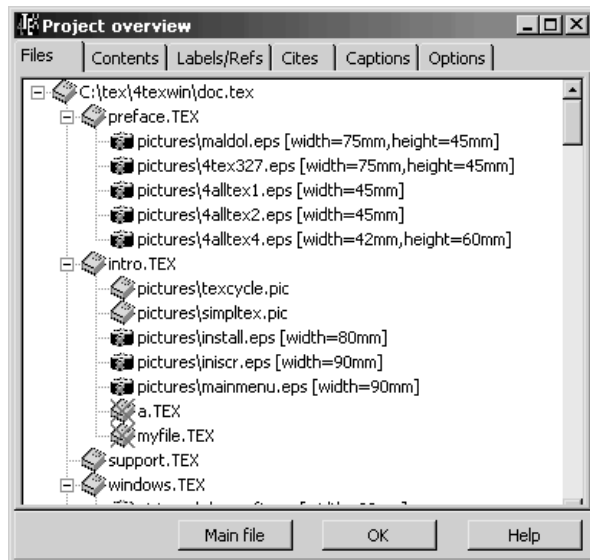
Project overview

Files | Contents | Labels/Refs | Cites | Captions | Options

C:\tex\4texwin\doc.tex
preface.TEX
pictures\maldol.eps [width=75mm,height=45mm]
pictures\4tex327.eps [width=75mm,height=45mm]
pictures\4alltex1.eps [width=45mm]
pictures\4alltex2.eps [width=45mm]
pictures\4alltex4.eps [width=42mm,height=60mm]
intro.TEX
pictures\texcycle.pic
pictures\simpltex.pic
pictures\install.eps [width=80mm]
pictures\iniscr.eps [width=90mm]
pictures\mainmenu.eps [width=90mm]
a.TEX
myfile.TEX
support.TEX
windows.TEX
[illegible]

Main file | OK | Help